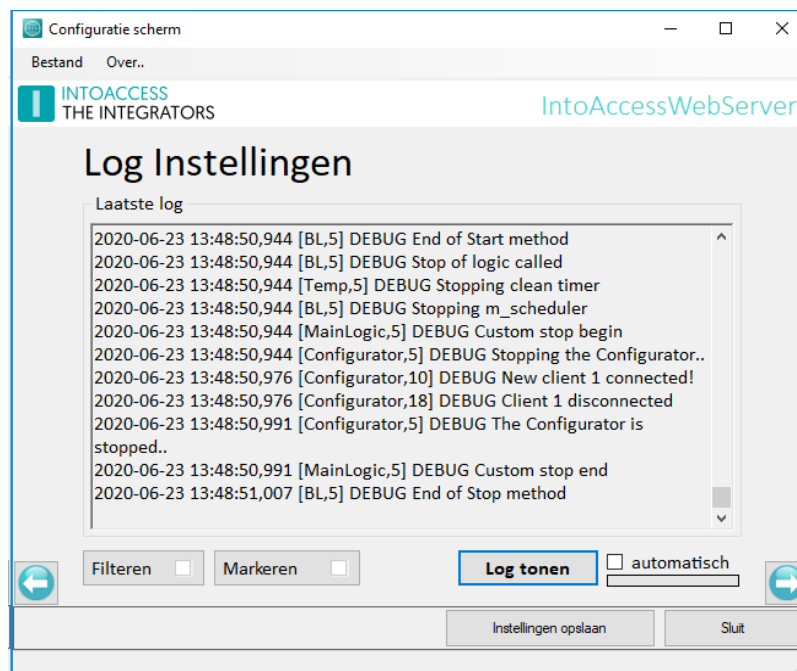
Configuratie scherm

Bestand Over..

INTOACCESS
THE INTEGRATORS

IntoAccessWebServer

Log Instellingen

Laatste log

2020-06-23 13:48:50,944 [BL,5] DEBUG End of Start method
2020-06-23 13:48:50,944 [BL,5] DEBUG Stop of logic called
2020-06-23 13:48:50,944 [Temp,5] DEBUG Stopping clean timer
2020-06-23 13:48:50,944 [BL,5] DEBUG Stopping m_scheduler
2020-06-23 13:48:50,944 [MainLogic,5] DEBUG Custom stop begin
2020-06-23 13:48:50,944 [Configurator,5] DEBUG Stopping the Configurator..
2020-06-23 13:48:50,976 [Configurator,10] DEBUG New client 1 connected!
2020-06-23 13:48:50,976 [Configurator,18] DEBUG Client 1 disconnected
2020-06-23 13:48:50,991 [Configurator,5] DEBUG The Configurator is stopped..
2020-06-23 13:48:50,991 [MainLogic,5] DEBUG Custom stop end
2020-06-23 13:48:51,007 [BL,5] DEBUG End of Stop method

Filteren Markeren Log tonen automatisch

Instellingen opslaan Sluit